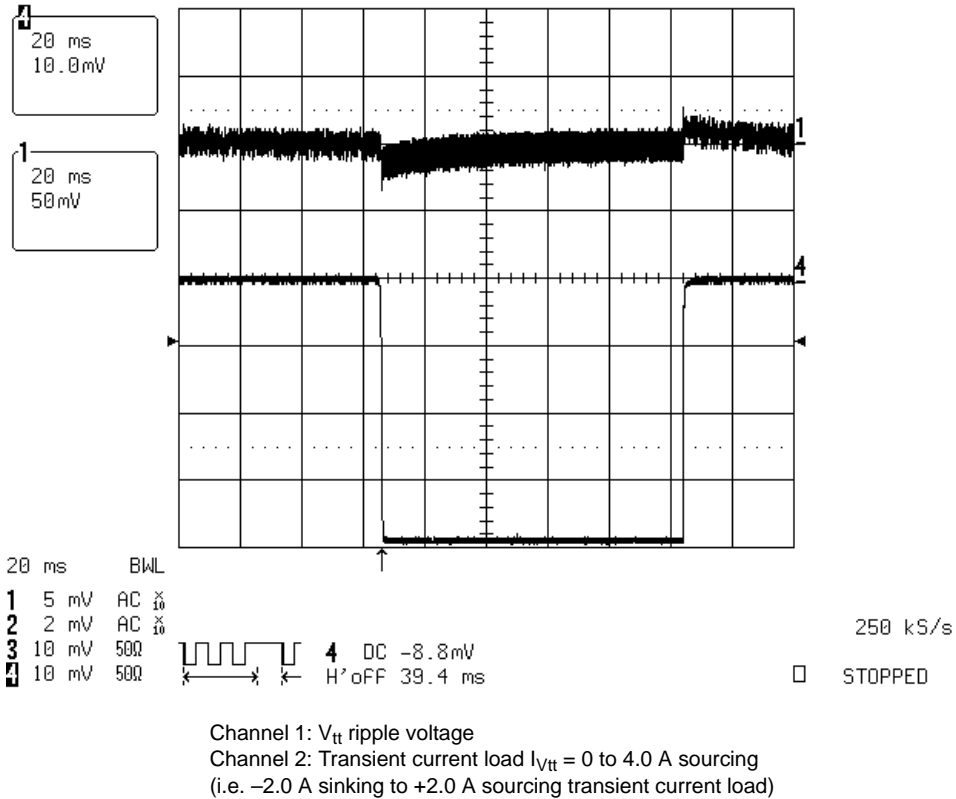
4
20 ms
10.0mV

1
20 ms
50mV

1

4

20 ms BWL
1 5 mV AC $\frac{x}{10}$
2 2 mV AC $\frac{x}{10}$
3 10 mV 50Ω
4 10 mV 50Ω

4 DC -8.8mV
H'off 39.4 ms

250 kS/s

STOPPED

Channel 1: $V_{tt}$ ripple voltage
Channel 2: Transient current load $I_{Vtt}$ = 0 to 4.0 A sourcing
(i.e. –2.0 A sinking to +2.0 A sourcing transient current load)